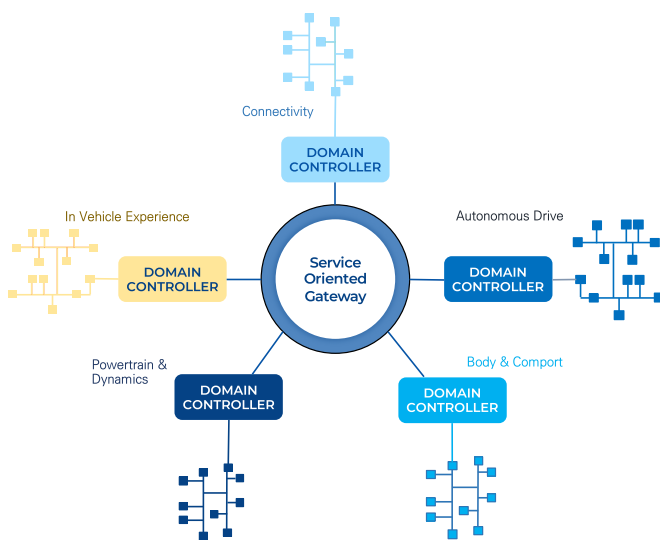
Connectivity

DOMAIN CONTROLLER

In Vehicle Experience

DOMAIN CONTROLLER

Service Oriented Gateway

Autonomous Drive

DOMAIN CONTROLLER

Powertrain & Dynamics

DOMAIN CONTROLLER

Body & Comport

DOMAIN CONTROLLER